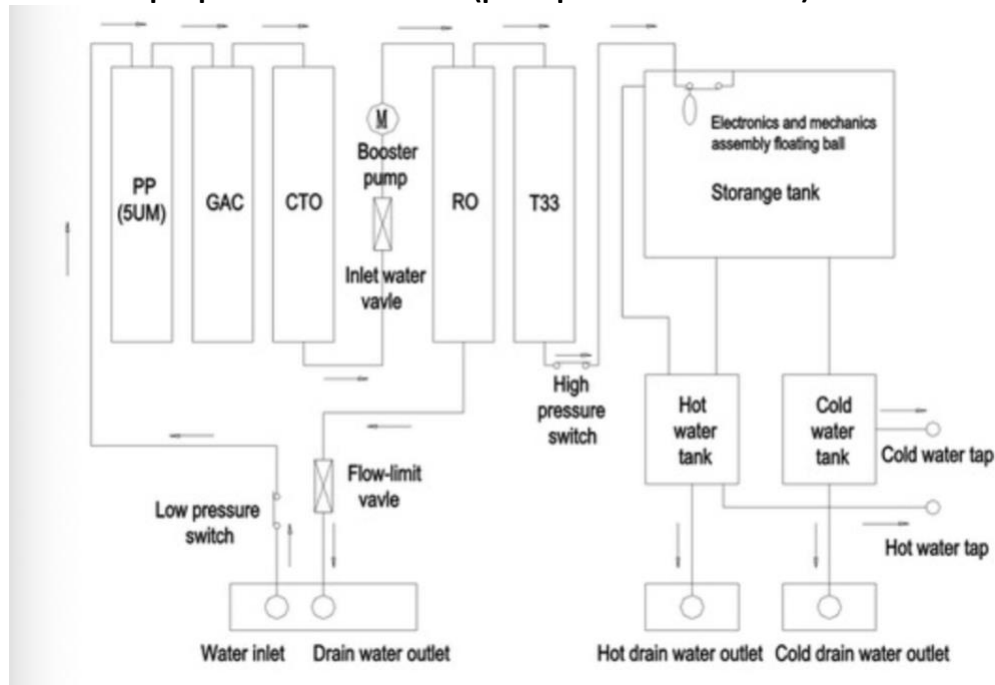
PP (5UM)

GAC

CTO

M

Booster pump

Inlet water vavle

RO

T33

Electronics and mechanics assembly floating ball

Storange tank

High pressure switch

Hot water tank

Cold water tank

Cold water tap

Hot water tap

Low pressure switch

Flow-limit vavle

Water inlet

Drain water outlet

Hot drain water outlet

Cold drain water outlet